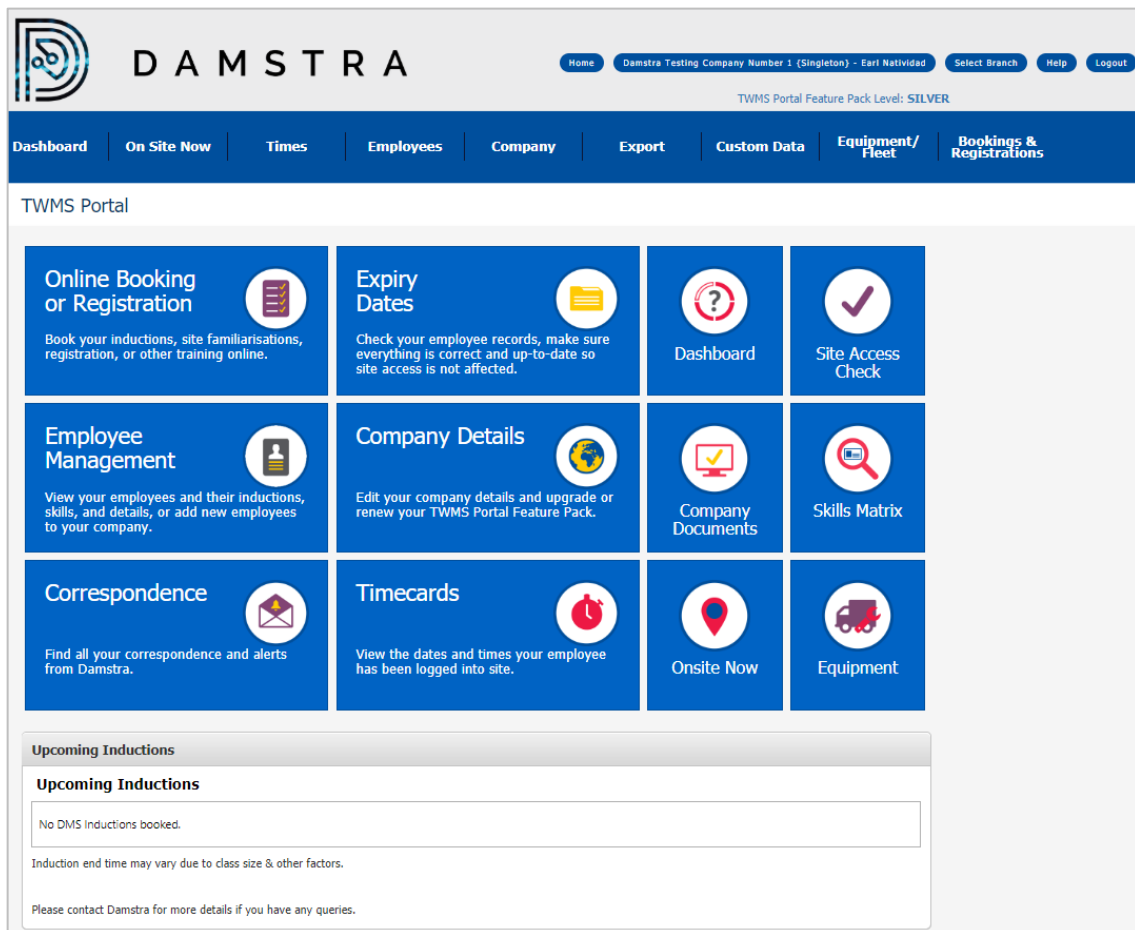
DAMSTRA

Home | Damstra Testing Company Number 1 (Singleton) - Earl Natividad | Select Branch | Help | Logout

TWMS Portal Feature Pack Level: SILVER

Dashboard | On Site Now | Times | Employees | Company | Export | Custom Data | Equipment/ Fleet | Bookings & Registrations

TWMS Portal

Online Booking or Registration

Book your inductions, site familiarisations, registration, or other training online.

Expiry Dates

Check your employee records, make sure everything is correct and up-to-date so site access is not affected.

Dashboard

Site Access Check

Employee Management

View your employees and their inductions, skills, and details, or add new employees to your company.

Company Details

Edit your company details and upgrade or renew your TWMS Portal Feature Pack.

Company Documents

Skills Matrix

Correspondence

Find all your correspondence and alerts from Damstra.

Timecards

View the dates and times your employee has been logged into site.

Onsite Now

Equipment

Upcoming Inductions

Upcoming Inductions

No DMS Inductions booked.

Induction end time may vary due to class size & other factors.

Please contact Damstra for more details if you have any queries.